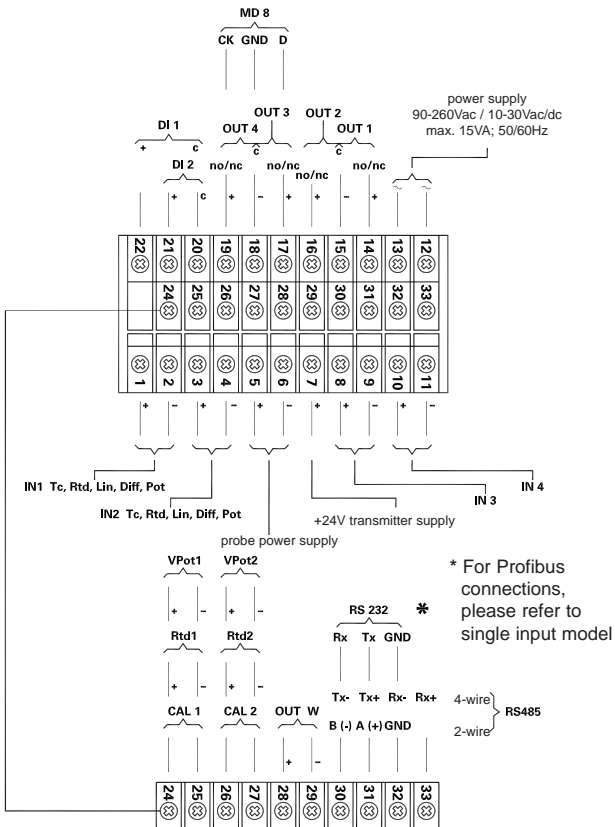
MD 8
CK GND D

OUT 3
OUT 2
OUT 4
OUT 1
power supply
90-260Vac / 10-30Vac/dc
max. 15VA; 50/60Hz

DI 1
+ c
DI 2
+ c
no/nc
c
no/nc
c
no/nc
no/nc
+ – + + – +
~ ~

22 21 20 19 18 17 16 15 14 13 12
24 25 26 27 28 29 30 31 32 33
1 2 3 4 5 6 7 8 9 10 11

+ – + – + – + + – + –

IN1 Tc, Rtd, Lin, Diff, Pot
IN2 Tc, Rtd, Lin, Diff, Pot
probe power supply
+24V transmitter supply
IN 3
IN 4

VPot1 VPot2
+ – + –
Rtd1 Rtd2
+ – + –
CAL 1 CAL 2
OUT W
+ –

* For Profibus connections, please refer to single input model

RS 232
*
Rx Tx GND
Tx- Tx+ Rx- Rx+
4-wire
RS485
B (-) A (+) GND
2-wire

24 25 26 27 28 29 30 31 32 33